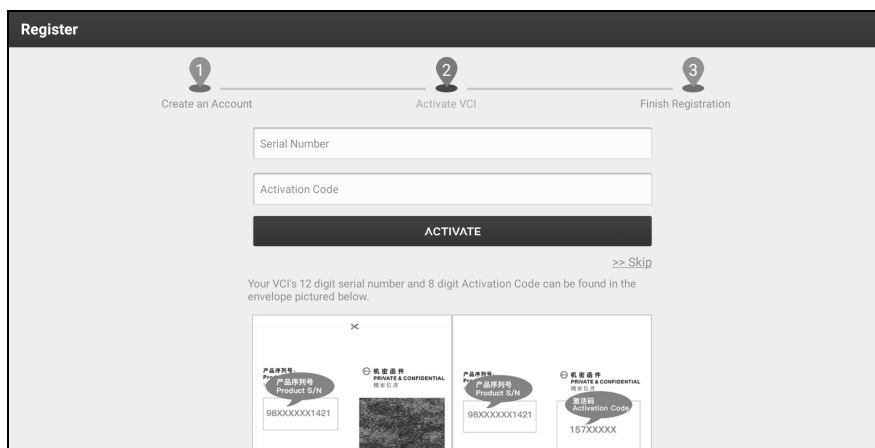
Register

1
Create an Account

2
Activate VCI

3
Finish Registration

Serial Number

Activation Code

ACTIVATE

>> Skip

Your VCI's 12 digit serial number and 8 digit Activation Code can be found in the envelope pictured below.

产品序列号
产品序列号
Product S/N
98XXXXXX1421

机密函件
PRIVATE & CONFIDENTIAL
機密信函

产品序列号
产品序列号
Product S/N
98XXXXXX1421

机密函件
PRIVATE & CONFIDENTIAL
機密信函
激活码
Activation Code
157XXXXX